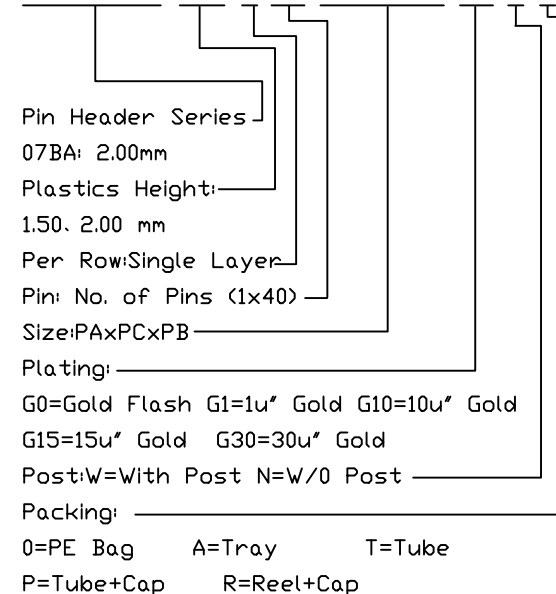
Pin Header Series
07BA: 2.00mm
Plastics Height:
1.50、2.00 mm
Per Row:Single Layer
Pin: No. of Pins (1x40)
Size:PAxPCxPB
Plating:
G0=Gold Flash G1=1u" Gold G10=10u" Gold
G15=15u" Gold G30=30u" Gold
Post:W=With Post N=W/0 Post
Packing:
0=PE Bag A=Tray T=Tube
P=Tube+Cap R=Reel+Cap